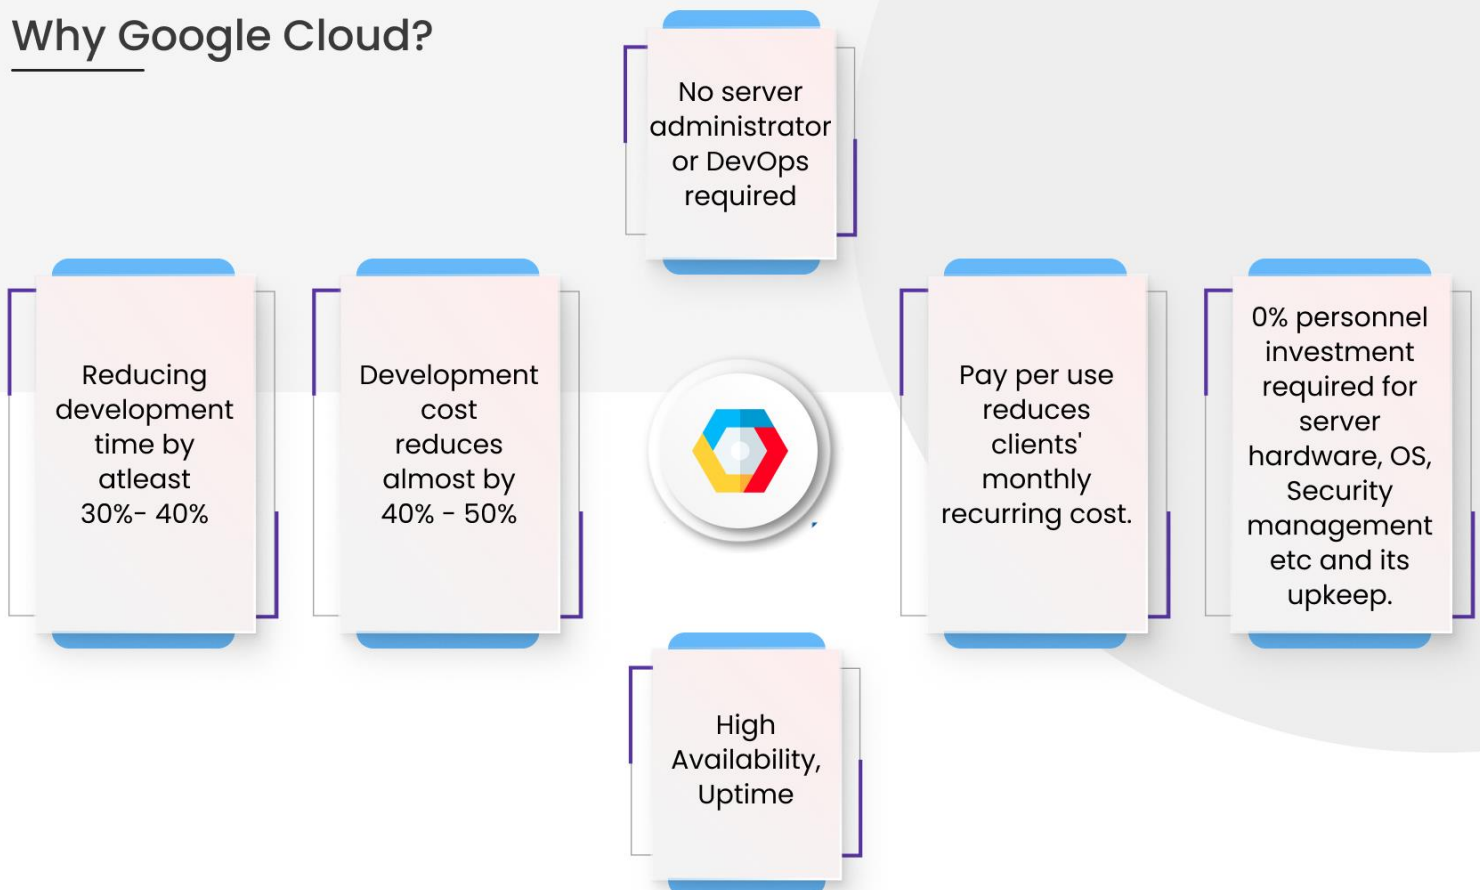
Why Google Cloud?

No server administrator or DevOps required

Reducing development time by atleast 30%- 40%

Development cost reduces almost by 40% - 50%

Pay per use reduces clients' monthly recurring cost.

0% personnel investment required for server hardware, OS, Security management etc and its upkeep.

High Availability, Uptime